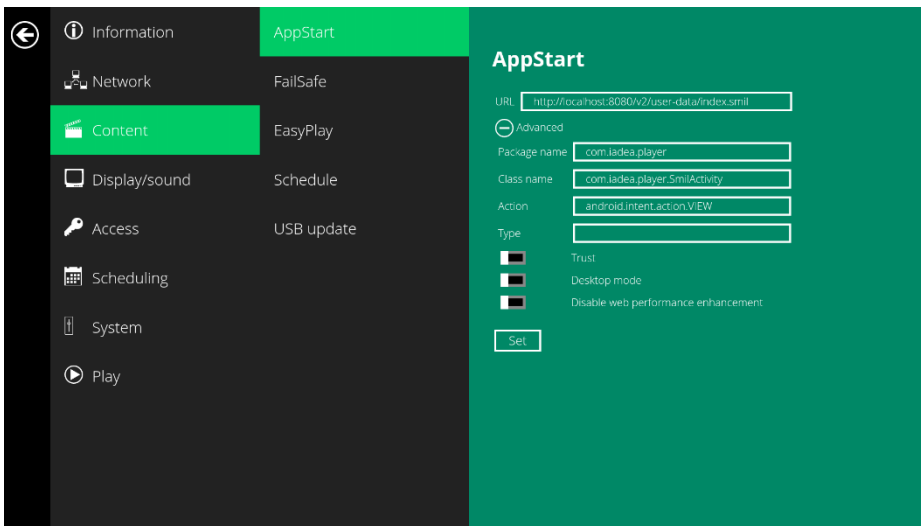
Information
Network
Content
Display/sound
Access
Scheduling
System
Play

AppStart
FailSafe
EasyPlay
Schedule
USB update

AppStart

URL http://localhost:8080/v2/user-data/index.smil

Advanced

Package name com.iadea.player
Class name com.iadea.player.SmilActivity
Action android.intent.action.VIEW
Type

Trust
Desktop mode
Disable web performance enhancement

Set